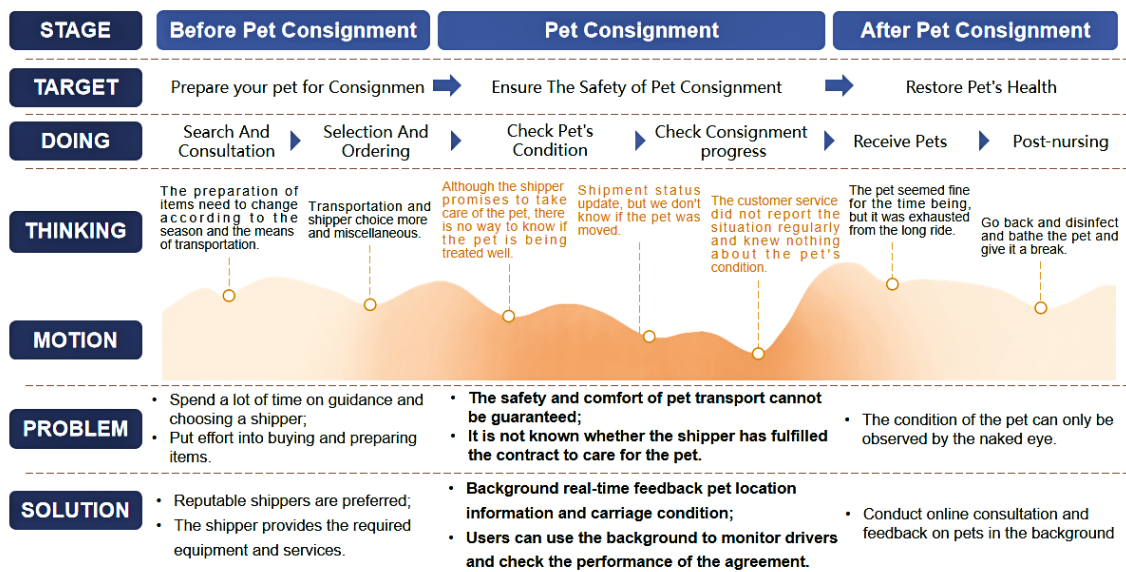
| STAGE | Before Pet Consignment | Pet Consignment | After Pet Consignment |
|---|---|---|---|

TARGET
Prepare your pet for Consignmen
Ensure The Safety of Pet Consignment
Restore Pet's Health

DOING
Search And Consultation
Selection And Ordering
Check Pet's Condition
Check Consignment progress
Receive Pets
Post-nursing

THINKING
The preparation of items need to change according to the season and the means of transportation.
Transportation and shipper choice more and miscellaneous.
Although the shipper promises to take care of the pet, there is no way to know if the pet is being treated well.
Shipment status update, but we don't know if the pet was moved.
The customer service did not report the situation regularly and knew nothing about the pet's condition.
The pet seemed fine for the time being, but it was exhausted from the long ride.
Go back and disinfect and bathe the pet and give it a break.

MOTION

PROBLEM
• Spend a lot of time on guidance and choosing a shipper;
• Put effort into buying and preparing items.
• The safety and comfort of pet transport cannot be guaranteed;
• It is not known whether the shipper has fulfilled the contract to care for the pet.
• The condition of the pet can only be observed by the naked eye.

SOLUTION
• Reputable shippers are preferred;
• The shipper provides the required equipment and services.
• Background real-time feedback pet location information and carriage condition;
• Users can use the background to monitor drivers and check the performance of the agreement.
• Conduct online consultation and feedback on pets in the background